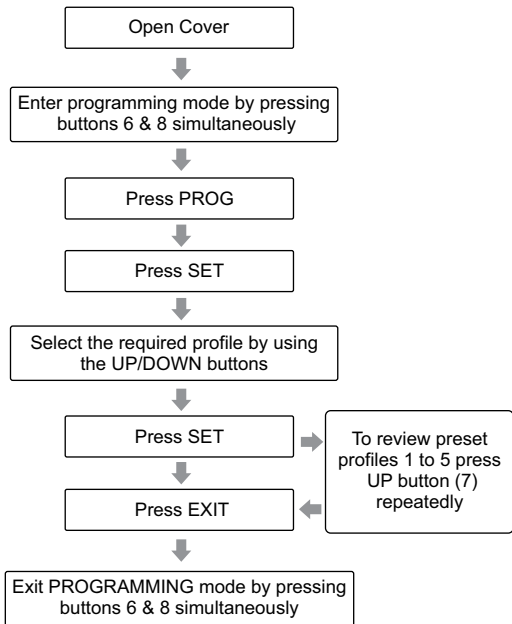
Open Cover

Enter programming mode by pressing buttons 6 & 8 simultaneously

Press PROG

Press SET

Select the required profile by using the UP/DOWN buttons

Press SET

To review preset profiles 1 to 5 press UP button (7) repeatedly

Press EXIT

Exit PROGRAMMING mode by pressing buttons 6 & 8 simultaneously